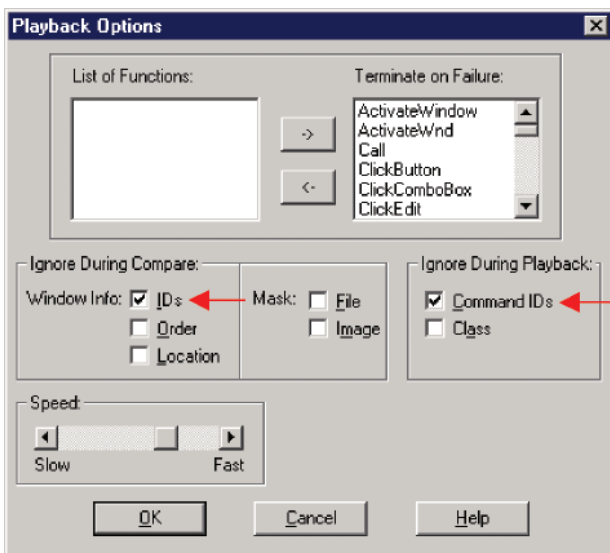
Playback Options

List of Functions:

Terminate on Failure:

ActivateWindow
ActivateWnd
Call
ClickButton
ClickComboBox
ClickEdit

->

<-

Ignore During Compare:

Window Info: ☑ IDs
☐ Order
☐ Location

Mask: ☐ File
☐ Image

Ignore During Playback:

☑ Command IDs
☐ Class

Speed:

Slow

Fast

OK

Cancel

Help